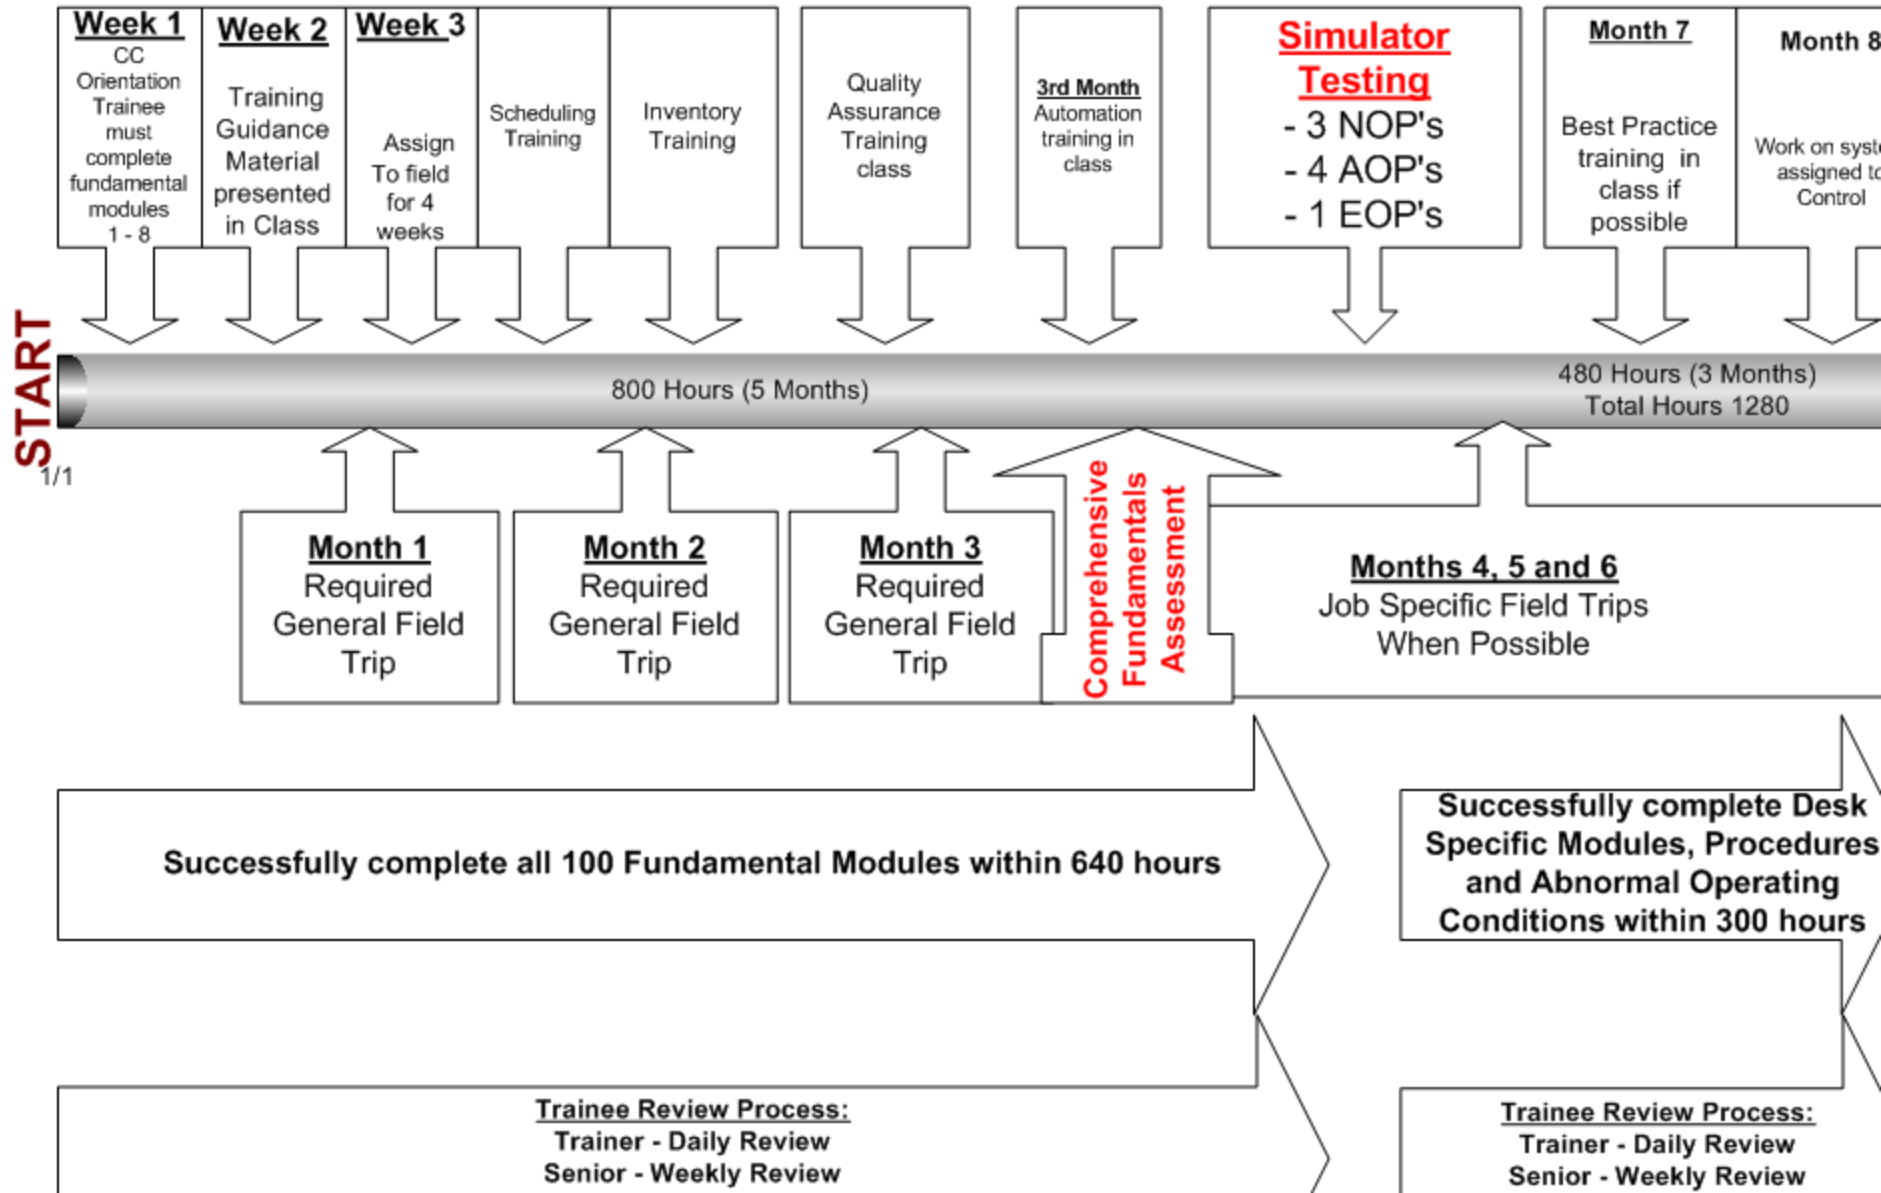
Week 1
CC Orientation Trainee must complete fundamental modules 1 - 8

Week 2
Training Guidance Material presented in Class

Week 3
Assign To field for 4 weeks

Scheduling Training

Inventory Training

Quality Assurance Training class

3rd Month
Automation training in class

Simulator Testing
- 3 NOP's
- 4 AOP's
- 1 EOP's

Month 7
Best Practice training in class if possible

Month 8
Work on syst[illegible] assigned to Control

START
1/1

800 Hours (5 Months)

480 Hours (3 Months)
Total Hours 1280

Month 1
Required General Field Trip

Month 2
Required General Field Trip

Month 3
Required General Field Trip

Comprehensive Fundamentals Assessment

Months 4, 5 and 6
Job Specific Field Trips When Possible

Successfully complete all 100 Fundamental Modules within 640 hours

Successfully complete Desk Specific Modules, Procedures and Abnormal Operating Conditions within 300 hours

Trainee Review Process:
Trainer - Daily Review
Senior - Weekly Review

Trainee Review Process:
Trainer - Daily Review
Senior - Weekly Review